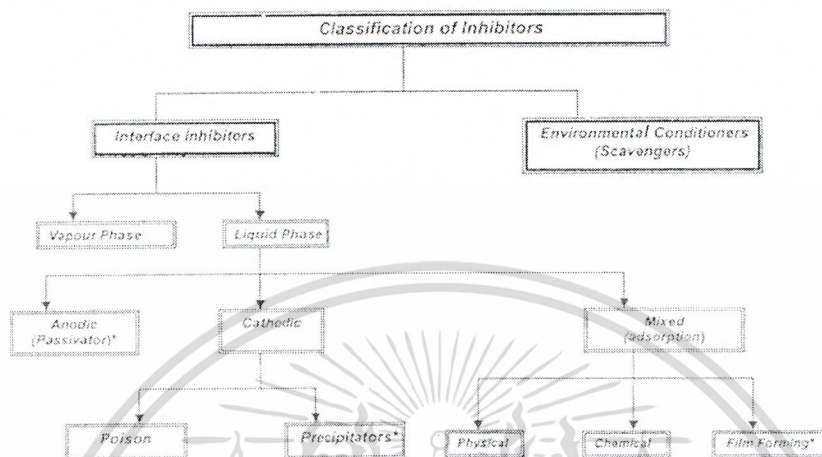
Classification of Inhibitors

Interface Inhibitors

Environmental Conditioners (Scavengers)

Vapour Phase

Liquid Phase

Anodic (Passivator)*

Cathodic

Mixed (adsorption)

Poison

Precipitators*

Physical

Chemical

Film Forming*